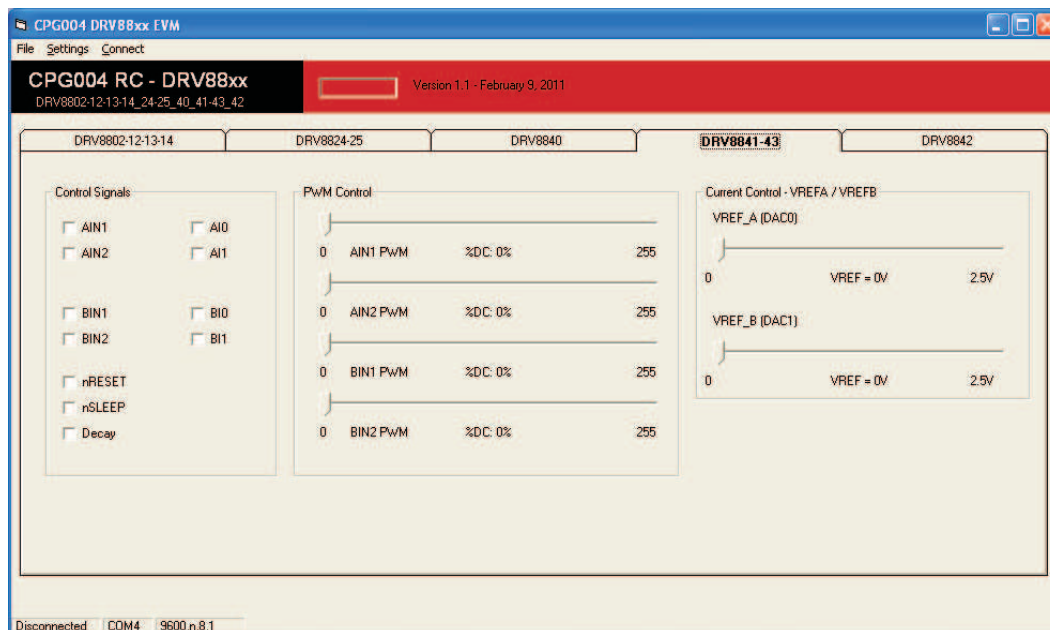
CPG004 DRV88xx EVM

File Settings Connect

CPG004 RC - DRV88xx
DRV8802-12-13-14_24-25_40_41-43_42

Version 1.1 - February 9, 2011

DRV8802-12-13-14 | DRV8824-25 | DRV8840 | DRV8841-43 | DRV8842

Control Signals
AIN1 AI0
AIN2 AI1
BIN1 BI0
BIN2 BI1
nRESET
nSLEEP
Decay

PWM Control
0 AIN1 PWM %DC: 0% 255
0 AIN2 PWM %DC: 0% 255
0 BIN1 PWM %DC: 0% 255
0 BIN2 PWM %DC: 0% 255

Current Control - VREFA / VREFB
VREF_A (DAC0)
0 VREF = 0V 2.5V
VREF_B (DAC1)
0 VREF = 0V 2.5V

Disconnected COM4 9600,n,8,1